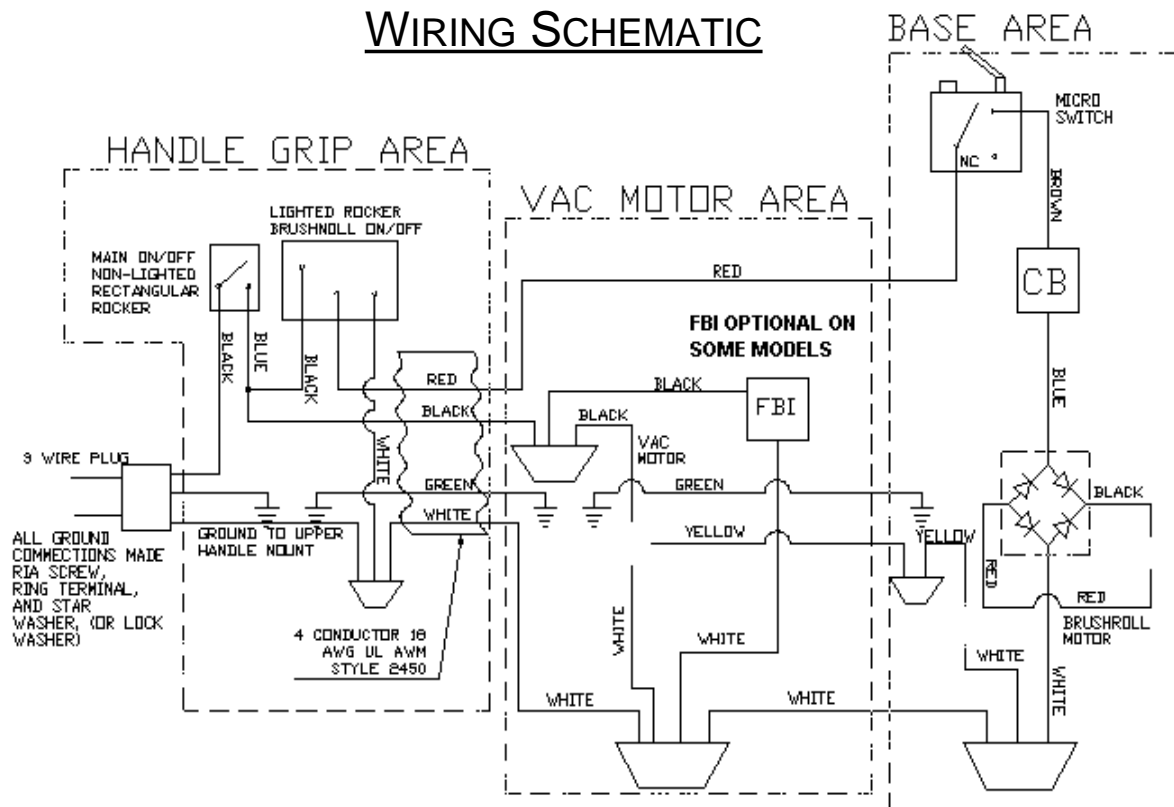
WIRING SCHEMATIC

BASE AREA

HANDLE GRIP AREA

VAC MOTOR AREA

MICRO SWITCH

NC

BROWN

LIGHTED ROCKER BRUSHNOLL ON/OFF

MAIN ON/OFF NON-LIGHTED RECTANGULAR ROCKER

RED

CB

FBI OPTIONAL ON SOME MODELS

BLACK

BLUE

BLACK

RED

BLACK

BLUE

BLACK

BLACK

FBI

VAC MOTOR

WHITE

3 WIRE PLUG

GREEN

GREEN

BLACK

WHITE

YELLOW

YELLOW

GROUND TO UPPER HANDLE NOUNT

ALL GROUND CONNECTIONS MADE RIA SCREW, RING TERMINAL, AND STAR WASHER, (OR LOCK WASHER)

RED

RED

BRUSHROLL MOTOR

4 CONDUCTOR 18 AWG UL AWM STYLE 2450

WHITE

WHITE

WHITE

WHITE

WHITE

WHITE